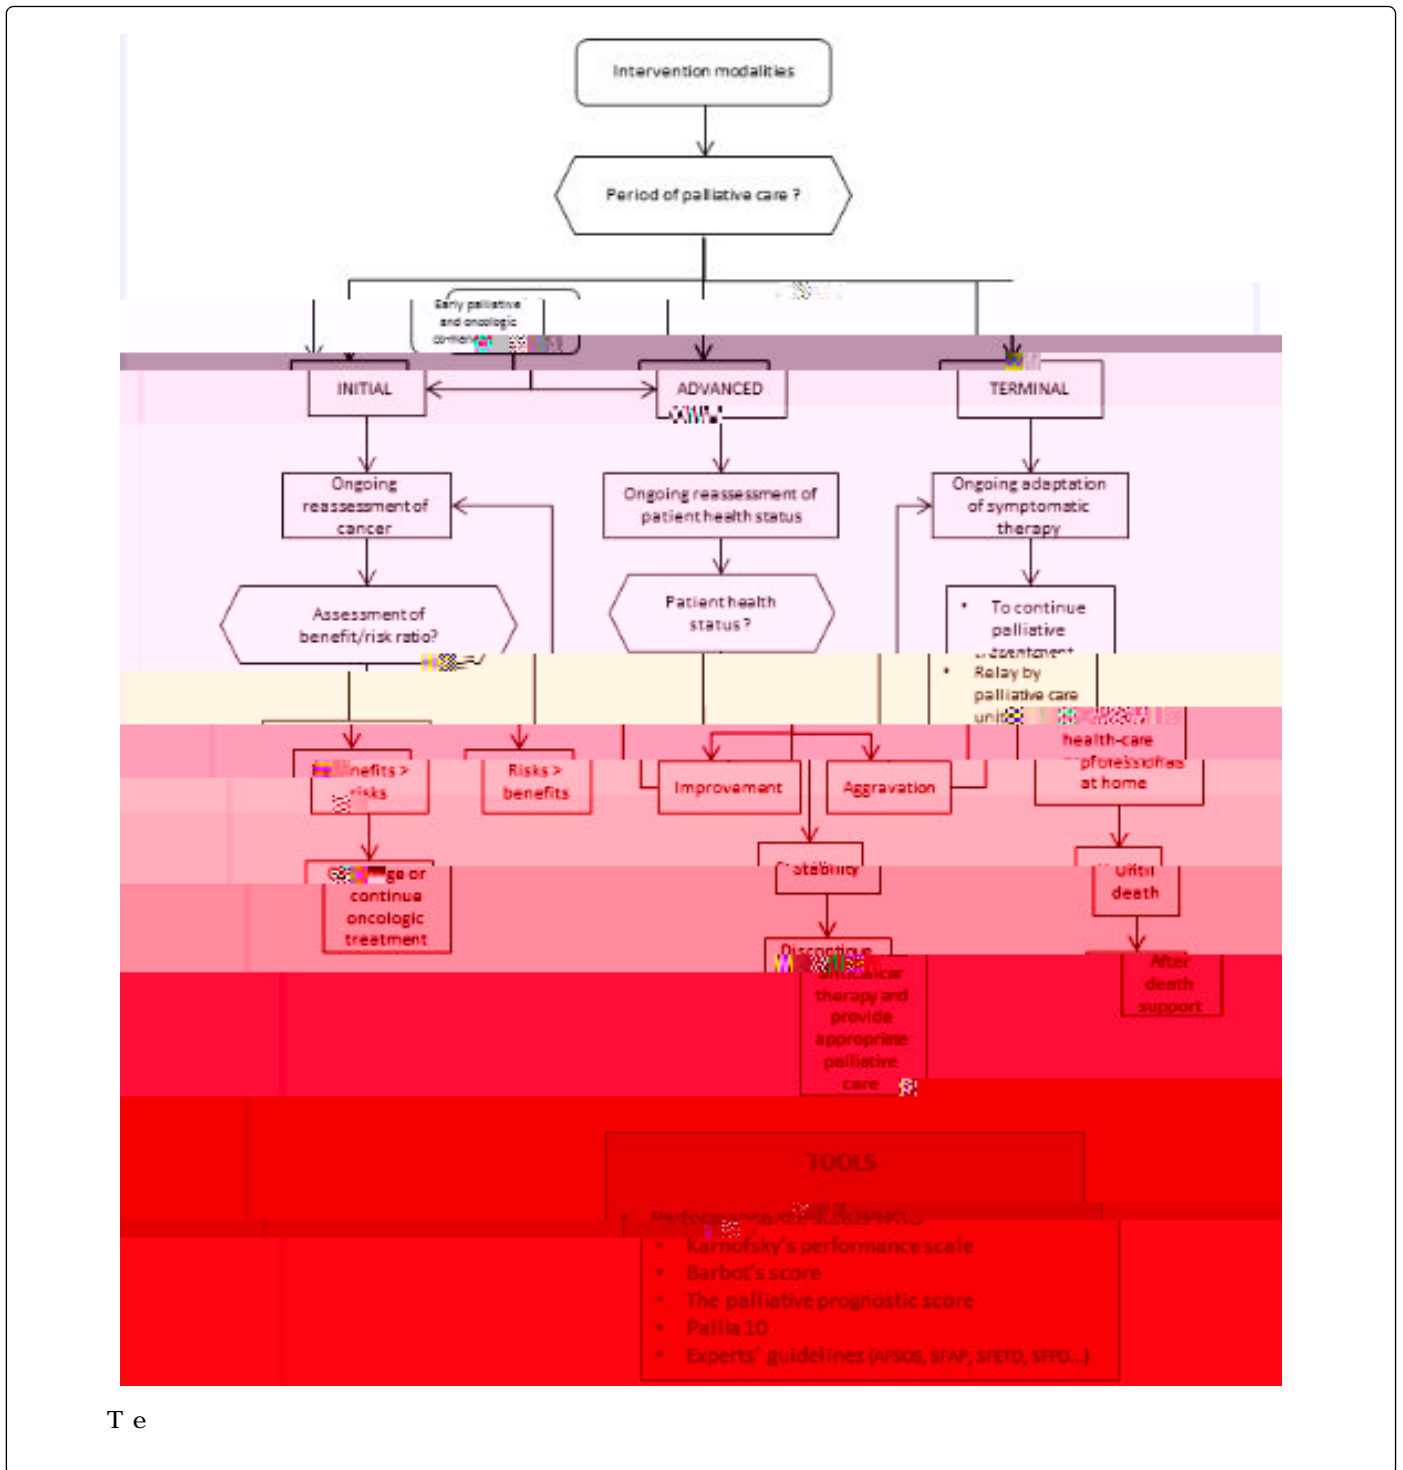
Intervention modalities

Period of palliative care ?

Early palliative and oncologic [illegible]

INITIAL

ADVANCED

TERMINAL

Ongoing reassessment of cancer

Ongoing reassessment of patient health status

Ongoing adaptation of symptomatic therapy

Assessment of benefit/risk ratio?

Patient health status ?

• To continue palliative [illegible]
• Relay by palliative care unit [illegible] health-care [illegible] professionals at home

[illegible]nefits > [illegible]isks

Risks > benefits

Improvement

Aggravation

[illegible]ge or continue oncologic treatment

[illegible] stability

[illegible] until death

Discontinue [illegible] anticancer therapy and provide appropriate palliative care

After death support

TOOLS

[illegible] Performance status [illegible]
• Karnofsky's performance scale
• Barbot's score
• The palliative prognostic score
• Pallia 10
• Experts' guidelines (AFSOS, SFAP, SFETD, SFPO...)

T e